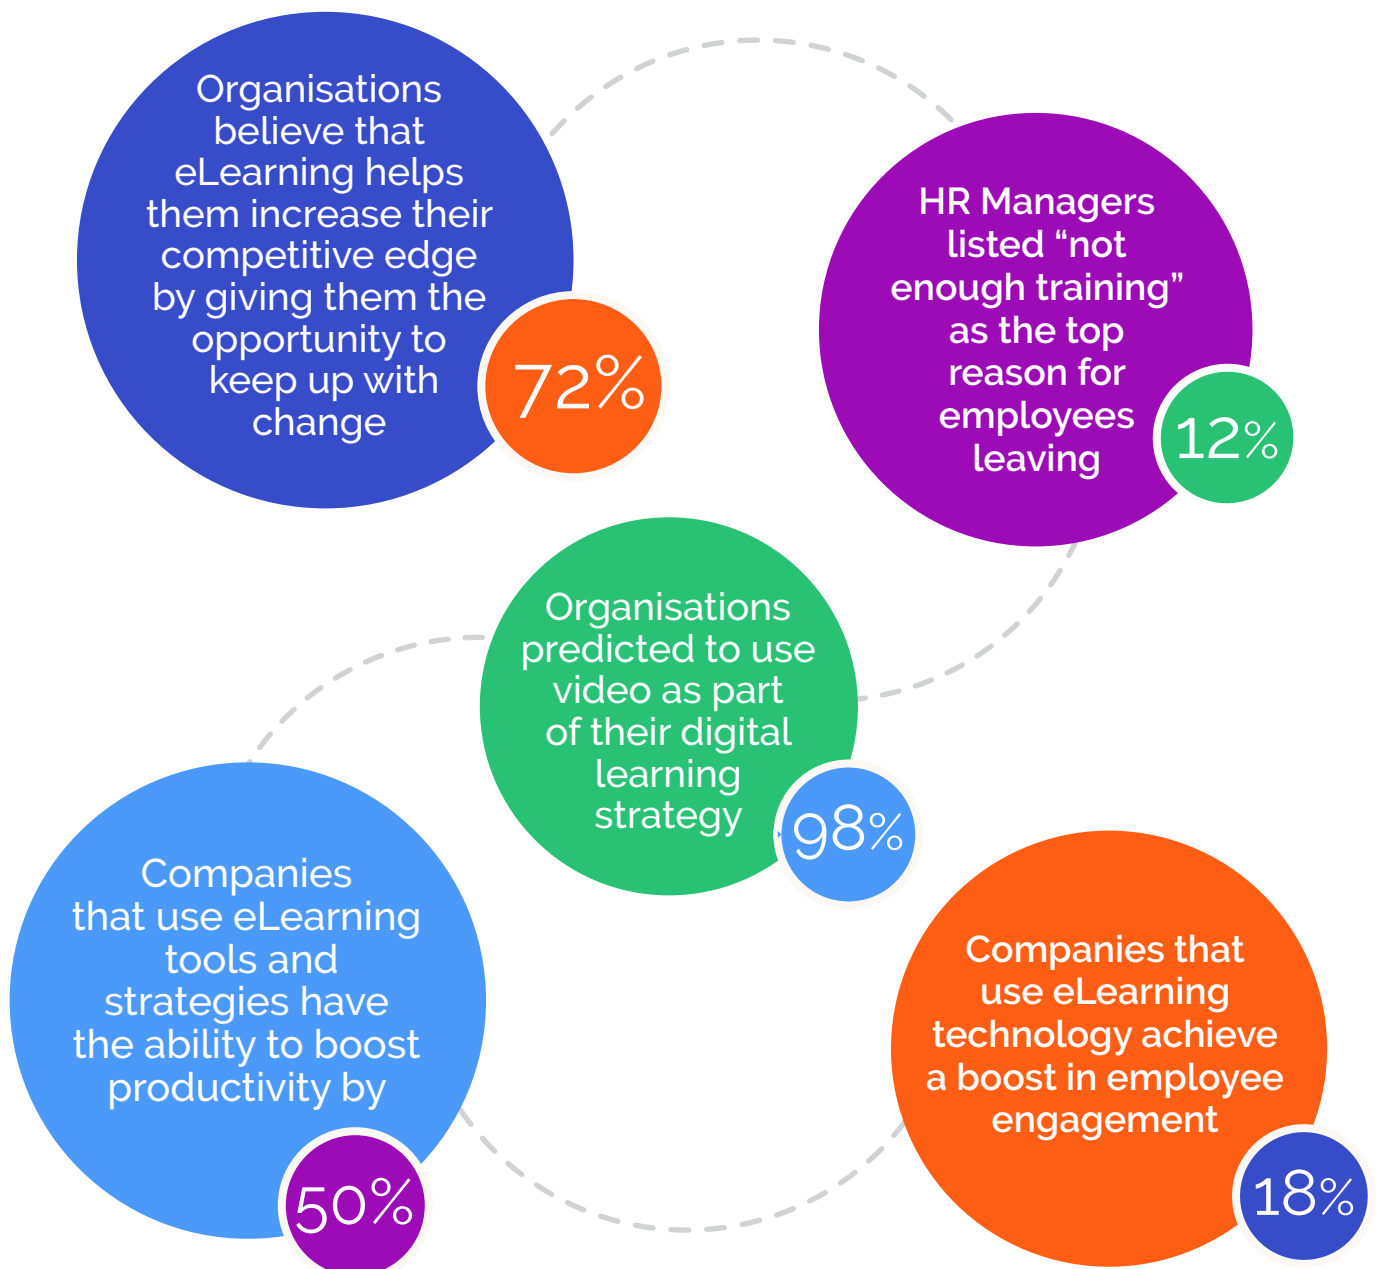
Organisations believe that eLearning helps them increase their competitive edge by giving them the opportunity to keep up with change

72%

HR Managers listed “not enough training” as the top reason for employees leaving

12%

Organisations predicted to use video as part of their digital learning strategy

98%

Companies that use eLearning tools and strategies have the ability to boost productivity by

50%

Companies that use eLearning technology achieve a boost in employee engagement

18%